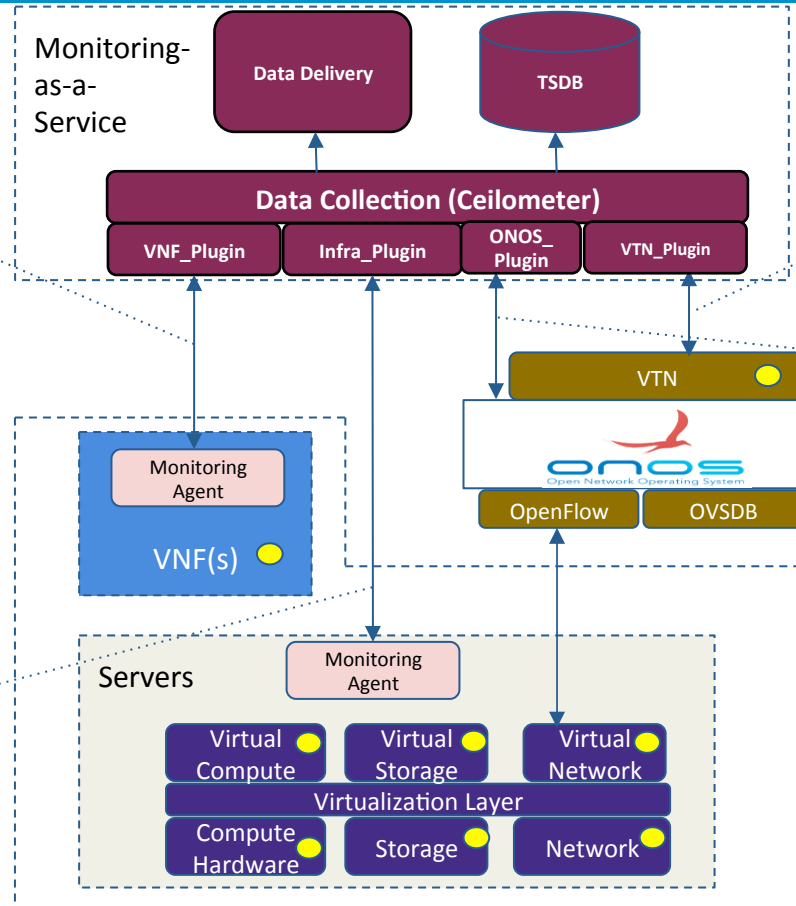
Monitoring-as-a-Service

Data Delivery

TSDB

Data Collection (Ceilometer)

VNF_Plugin

Infra_Plugin

ONOS_Plugin

VTN_Plugin

VTN

ONOS
Open Network Operating System

OpenFlow

OVSDB

Monitoring Agent

VNF(s)

Servers

Monitoring Agent

Virtual Compute

Virtual Storage

Virtual Network

Virtualization Layer

Compute Hardware

Storage

Network